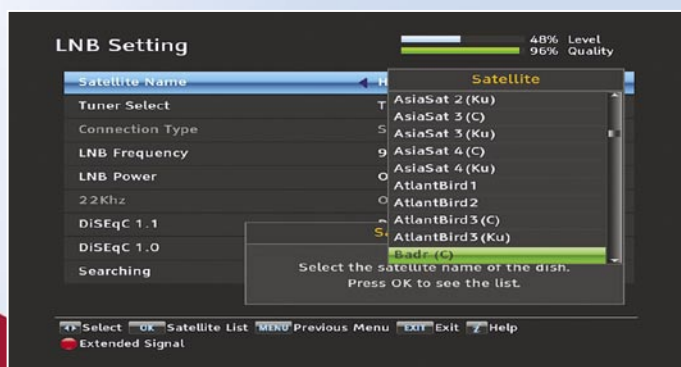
LNB Setting

48% Level
96% Quality

Satellite Name
Tuner Select
Connection Type
LNB Frequency
LNB Power
22Khz
DiSEqC 1.1
DiSEqC 1.0
Searching

H
T
S
9
O
O

Satellite
AsiaSat 2 (Ku)
AsiaSat 3 (C)
AsiaSat 3 (Ku)
AsiaSat 4 (C)
AsiaSat 4 (Ku)
AtlantBird 1
AtlantBird 2
AtlantBird 3 (C)
AtlantBird 3 (Ku)
Badr (C)

Sa

Select the satellite name of the dish.
Press OK to see the list.

Select OK Satellite List MENU Previous Menu EXIT Exit ? Help
Extended Signal